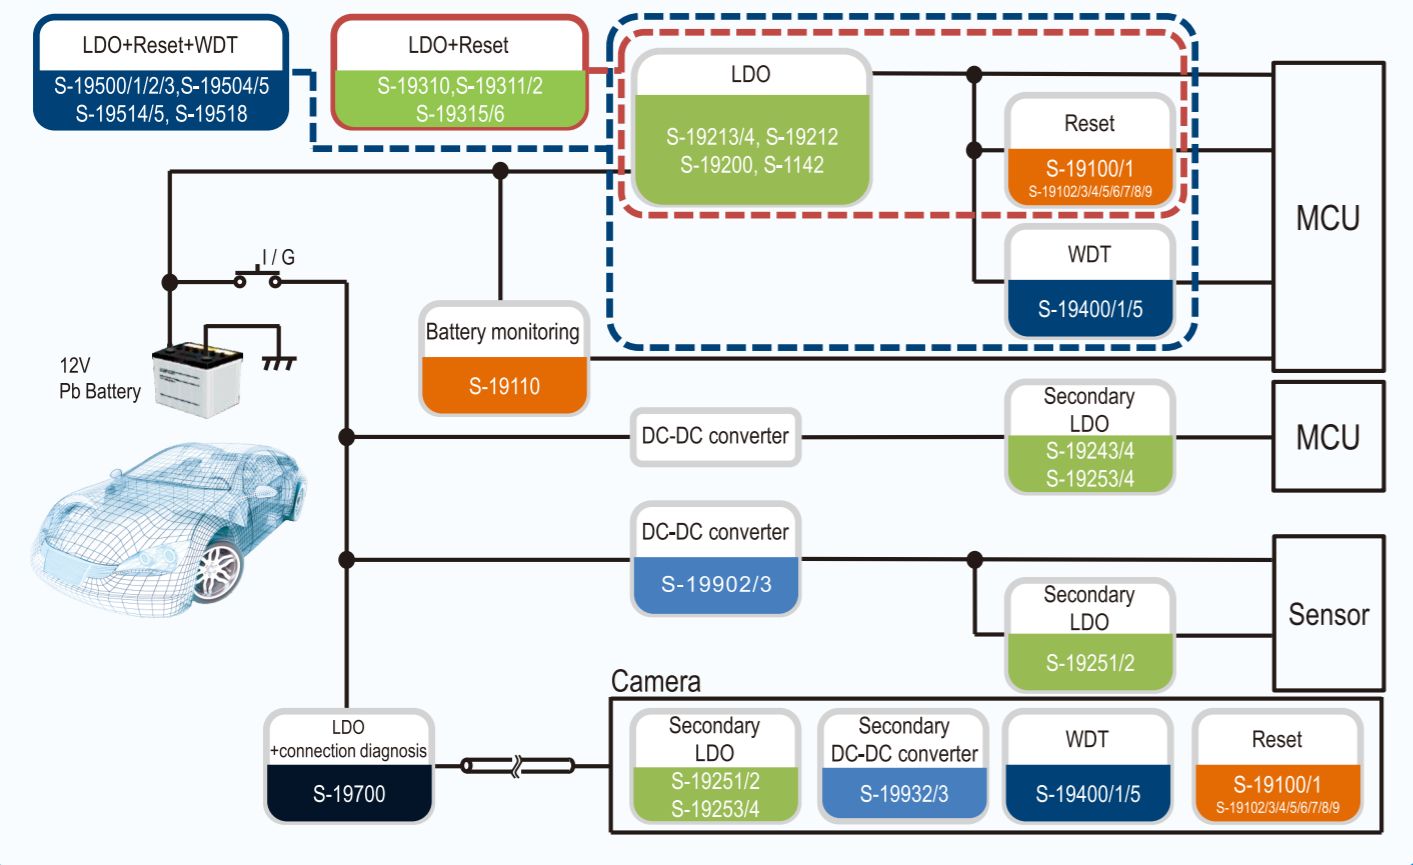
LDO+Reset+WDT
S-19500/1/2/3,S-19504/5
S-19514/5, S-19518

LDO+Reset
S-19310,S-19311/2
S-19315/6

LDO
S-19213/4, S-19212
S-19200, S-1142

Reset
S-19100/1
S-19102/3/4/5/6/7/8/9

WDT
S-19400/1/5

MCU

I / G

12V
Pb Battery

Battery monitoring
S-19110

DC-DC converter

Secondary
LDO
S-19243/4
S-19253/4

MCU

DC-DC converter
S-19902/3

Secondary
LDO
S-19251/2

Sensor

Camera

LDO
+connection diagnosis
S-19700

Secondary
LDO
S-19251/2
S-19253/4

Secondary
DC-DC converter
S-19932/3

WDT
S-19400/1/5

Reset
S-19100/1
S-19102/3/4/5/6/7/8/9